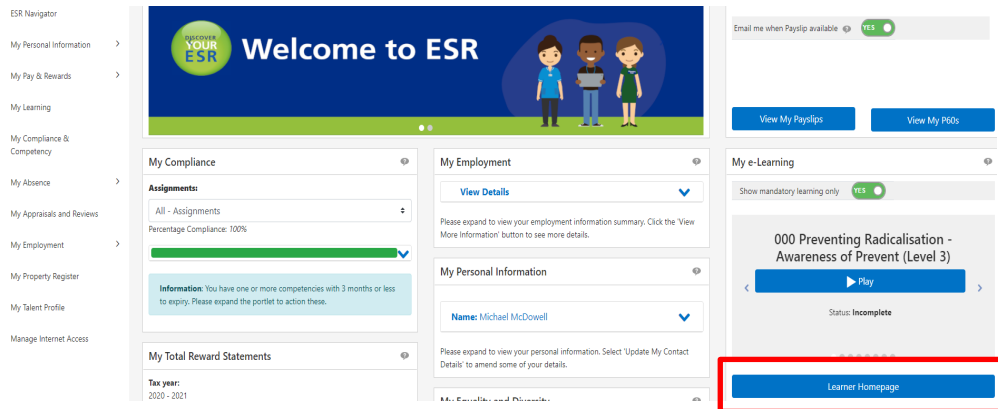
ESR Navigator
My Personal Information
My Pay & Rewards
My Learning
My Compliance & Competency
My Absence
My Appraisals and Reviews
My Employment
My Property Register
My Talent Profile
Manage Internet Access

DISCOVER YOUR ESR
Welcome to ESR

Email me when Payslip available
YES

View My Payslips
View My P60s

My Compliance
Assignments:
All - Assignments
Percentage Compliance: 100%

Information: You have one or more competencies with 3 months or less to expiry. Please expand the portlet to action these.

My Total Reward Statements
Tax year:
2020 - 2021

My Employment
View Details
Please expand to view your employment information summary. Click the 'View More Information' button to see more details.

My Personal Information
Name: Michael McDowell
Please expand to view your personal information. Select 'Update My Contact Details' to amend some of your details.

My Equality and Diversity

My e-Learning
Show mandatory learning only
YES

000 Preventing Radicalisation - Awareness of Prevent (Level 3)
Play
Status: Incomplete

Learner Homepage